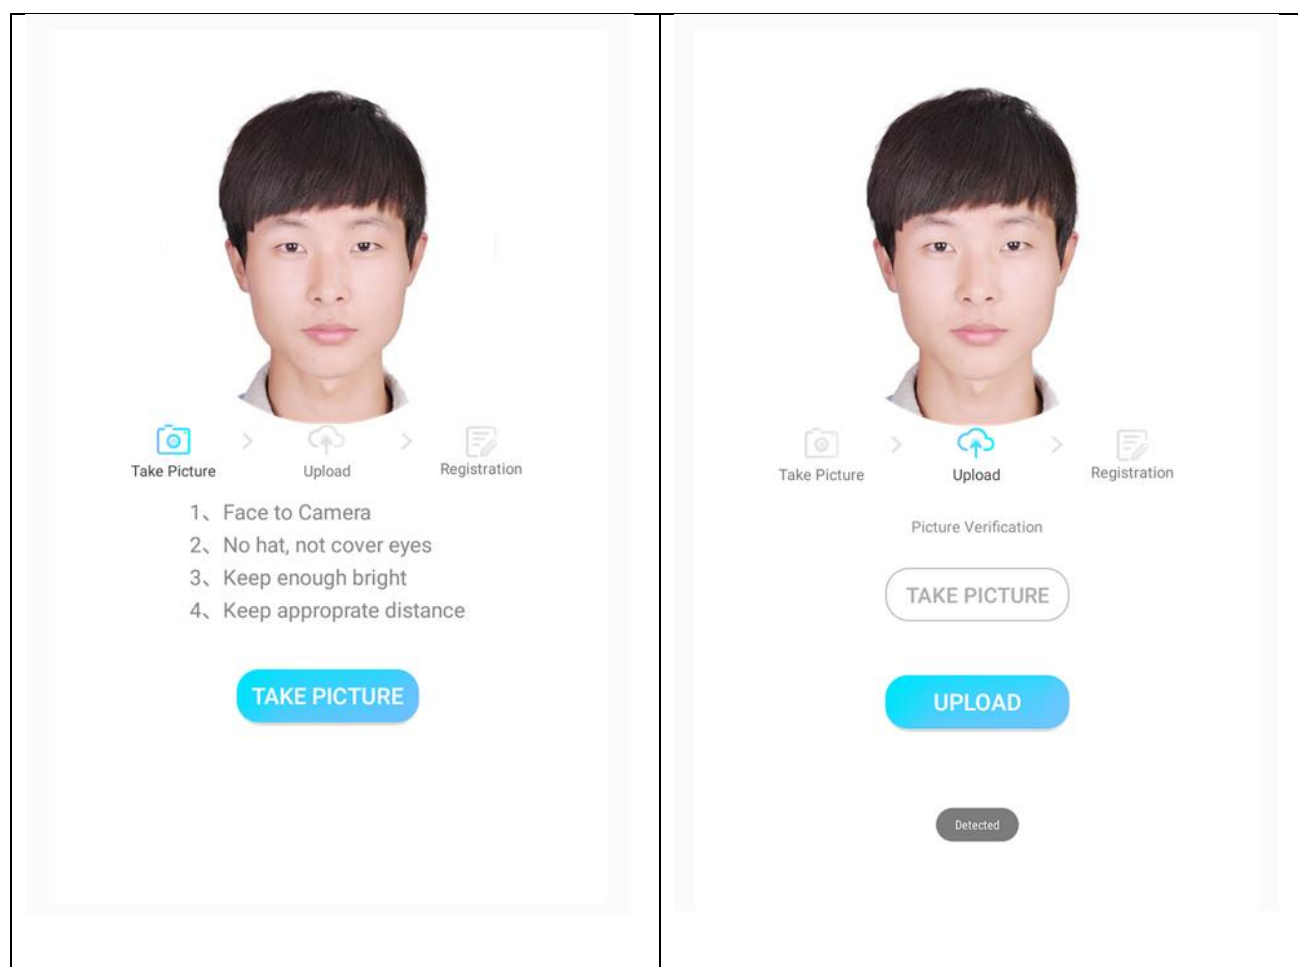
Take Picture > Upload > Registration

1、Face to Camera
2、No hat, not cover eyes
3、Keep enough bright
4、Keep approprate distance

TAKE PICTURE

Take Picture > Upload > Registration

Picture Verification

TAKE PICTURE

UPLOAD

Detected